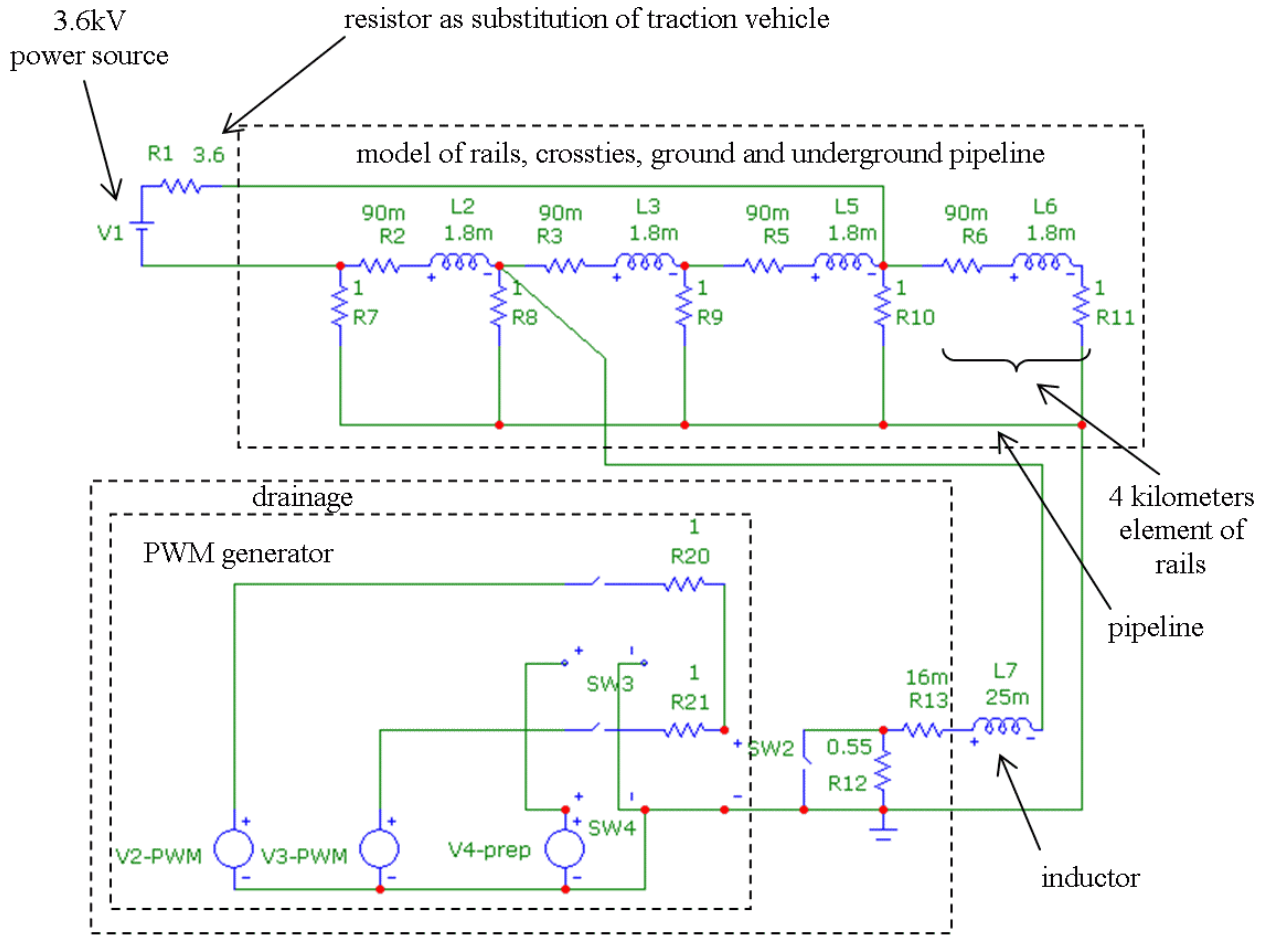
3.6kV power source

resistor as substitution of traction vehicle

model of rails, crossties, ground and underground pipeline

R1 3.6

V1

90m R2

L2 1.8m

90m R3

L3 1.8m

90m R5

L5 1.8m

90m R6

L6 1.8m

1 R7

1 R8

1 R9

1 R10

1 R11

4 kilometers element of rails

pipeline

drainage

PWM generator

1 R20

SW3

1 R21

SW2

16m R13

L7 25m

0.55 R12

SW4

V2-PWM

V3-PWM

V4-prep

inductor